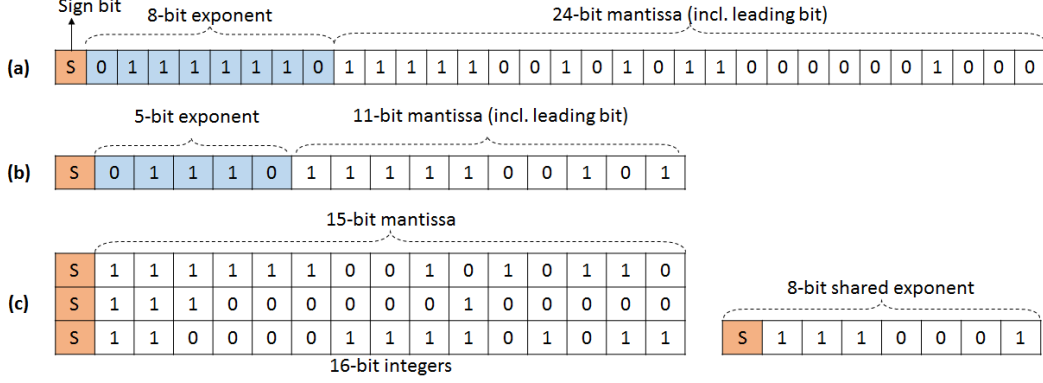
Sign bit

8-bit exponent

24-bit mantissa (incl. leading bit)

(a)

| S | 0 | 1 | 1 | 1 | 1 | 1 | 1 | 0 | 1 | 1 | 1 | 1 | 1 | 0 | 0 | 1 | 0 | 1 | 0 | 1 | 1 | 0 | 0 | 0 | 0 | 0 | 0 | 0 | 1 | 0 | 0 | 0 |
|---|---|---|---|---|---|---|---|---|---|---|---|---|---|---|---|---|---|---|---|---|---|---|---|---|---|---|---|---|---|---|---|---|

5-bit exponent

11-bit mantissa (incl. leading bit)

(b)

| S | 0 | 1 | 1 | 1 | 0 | 1 | 1 | 1 | 1 | 1 | 0 | 0 | 1 | 0 | 1 |
|---|---|---|---|---|---|---|---|---|---|---|---|---|---|---|---|

15-bit mantissa

(c)

| S | 1 | 1 | 1 | 1 | 1 | 1 | 0 | 0 | 1 | 0 | 1 | 0 | 1 | 1 | 0 |
|---|---|---|---|---|---|---|---|---|---|---|---|---|---|---|---|
| S | 1 | 1 | 1 | 0 | 0 | 0 | 0 | 0 | 0 | 1 | 0 | 0 | 0 | 0 | 0 |
| S | 1 | 1 | 0 | 0 | 0 | 0 | 1 | 1 | 1 | 1 | 0 | 1 | 0 | 1 | 1 |

16-bit integers

8-bit shared exponent

| S | 1 | 1 | 1 | 0 | 0 | 0 | 1 |
|---|---|---|---|---|---|---|---|